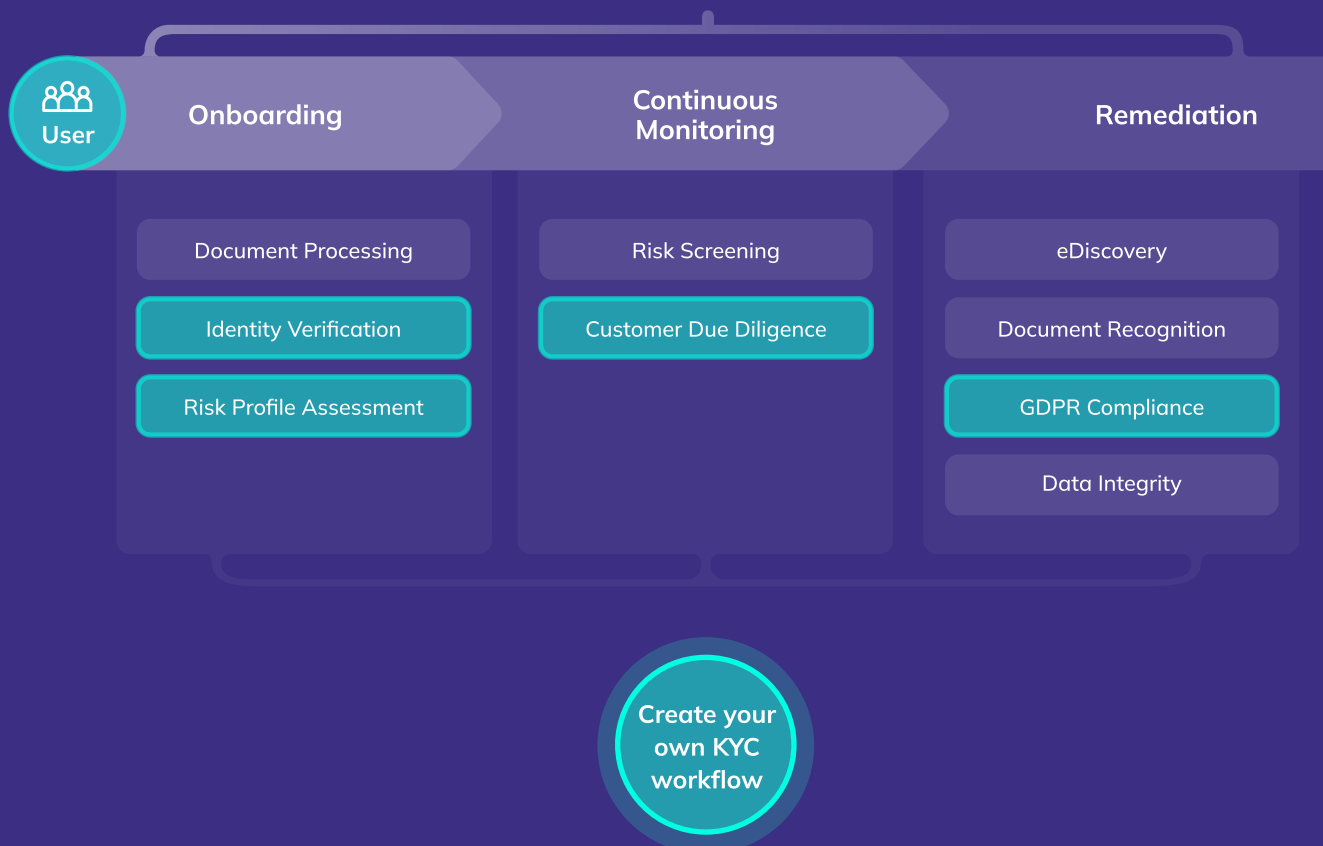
User

Onboarding

Continuous Monitoring

Remediation

Document Processing

Identity Verification

Risk Profile Assessment

Risk Screening

Customer Due Diligence

eDiscovery

Document Recognition

GDPR Compliance

Data Integrity

Create your own KYC workflow